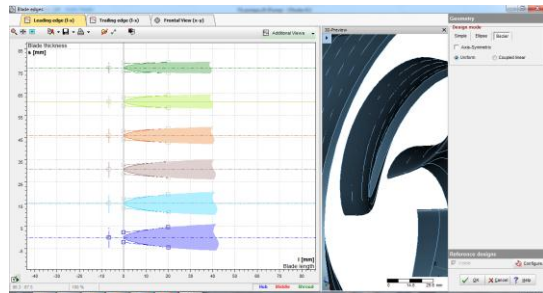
Blade edges

Leading edge (l-s) | Trailing edge (l-s) | Frontal View (x-y)

Additional Views

Blade thickness
s [mm]

70
60
50
40
30
20
10
0

-40 -30 -20 -10 0 10 20 30 40 50

l [mm]
Blade length

3D Preview

0 10.5 20.9 mm

Geometry
Design mode
Simple | Ellipse | Bezier
Axis-Symmetric
Uniform
Coupled linear

Reference designs
Enable
Configure

OK | Cancel | Help

Hub | Middle | Shroud

100 %